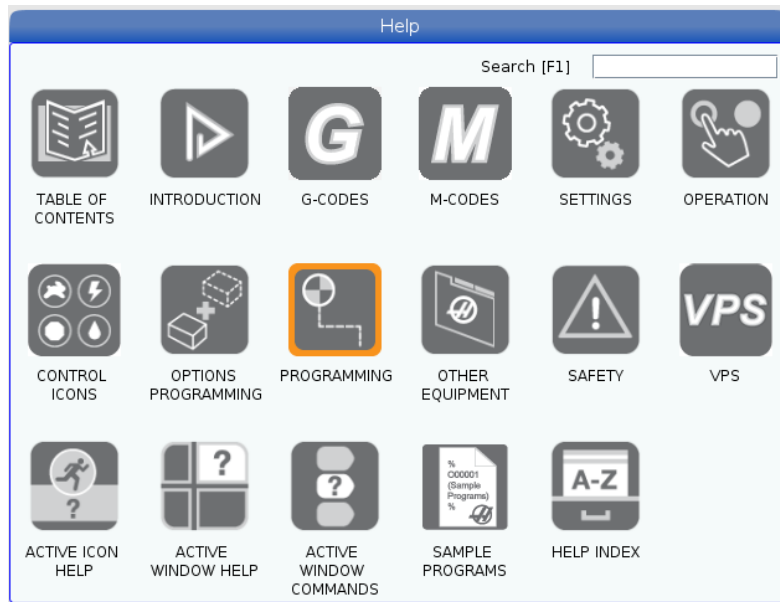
Help

Search [F1]

G

M

TABLE OF CONTENTS

INTRODUCTION

G-CODES

M-CODES

SETTINGS

OPERATION

VPS

CONTROL ICONS

OPTIONS PROGRAMMING

PROGRAMMING

OTHER EQUIPMENT

SAFETY

VPS

?

?

?

%
O00001
(Sample
Programs)
%

A-Z

ACTIVE ICON HELP

ACTIVE WINDOW HELP

ACTIVE WINDOW COMMANDS

SAMPLE PROGRAMS

HELP INDEX